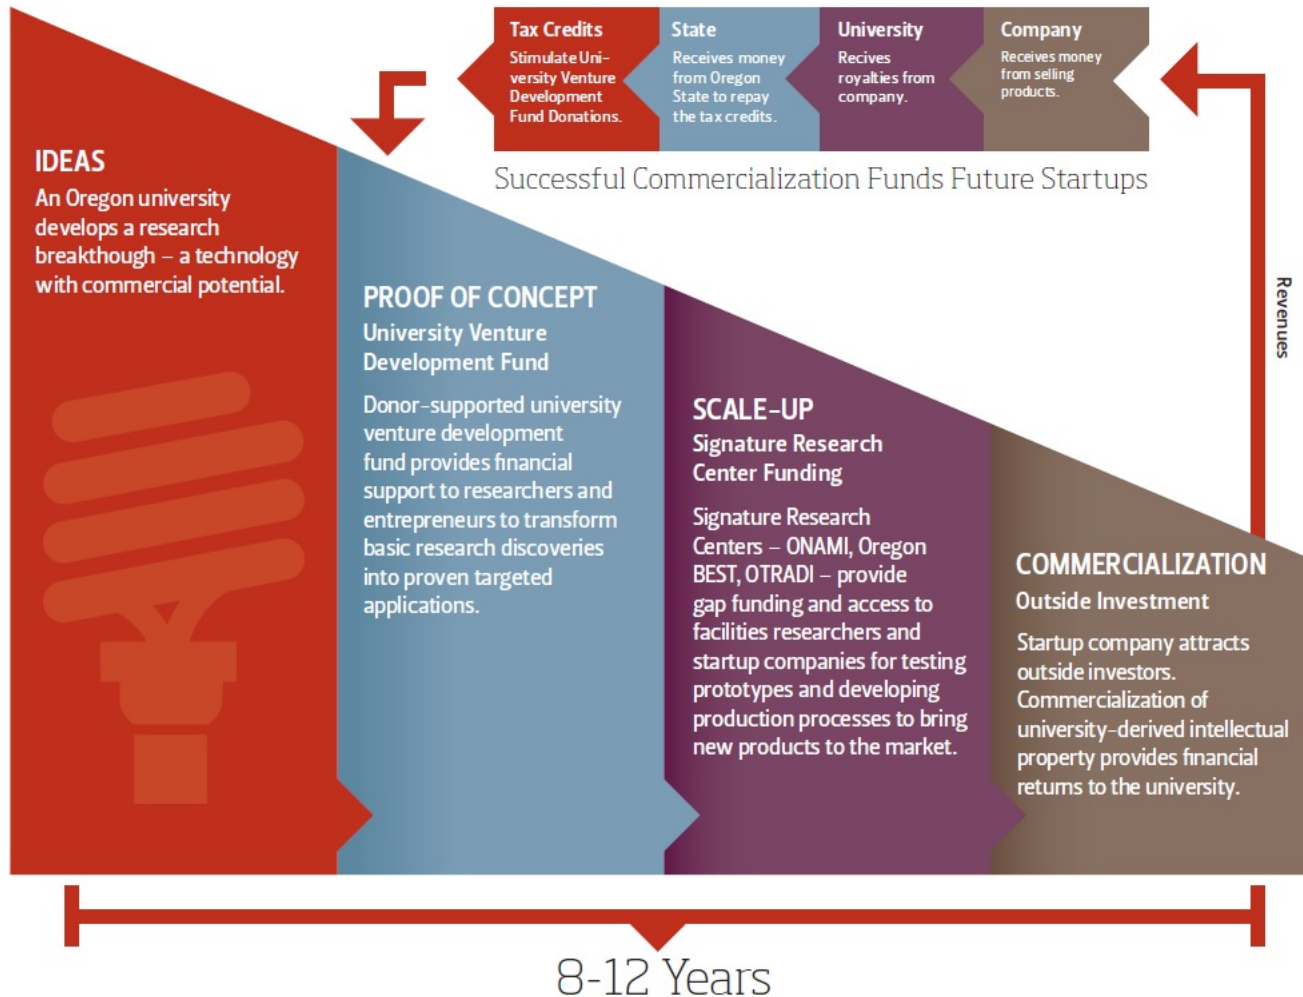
Tax Credits
Stimulate University Venture Development Fund Donations.

State
Receives money from Oregon State to repay the tax credits.

University
Recives royalties from company.

Company
Receives money from selling products.

Successful Commercialization Funds Future Startups

Revenues

IDEAS
An Oregon university develops a research breakthough – a technology with commercial potential.

PROOF OF CONCEPT
University Venture Development Fund

Donor-supported university venture development fund provides financial support to researchers and entrepreneurs to transform basic research discoveries into proven targeted applications.

SCALE-UP
Signature Research Center Funding

Signature Research Centers – ONAMI, Oregon BEST, OTRADI – provide gap funding and access to facilities researchers and startup companies for testing prototypes and developing production processes to bring new products to the market.

COMMERCIALIZATION
Outside Investment

Startup company attracts outside investors. Commercialization of university-derived intellectual property provides financial returns to the university.

8-12 Years